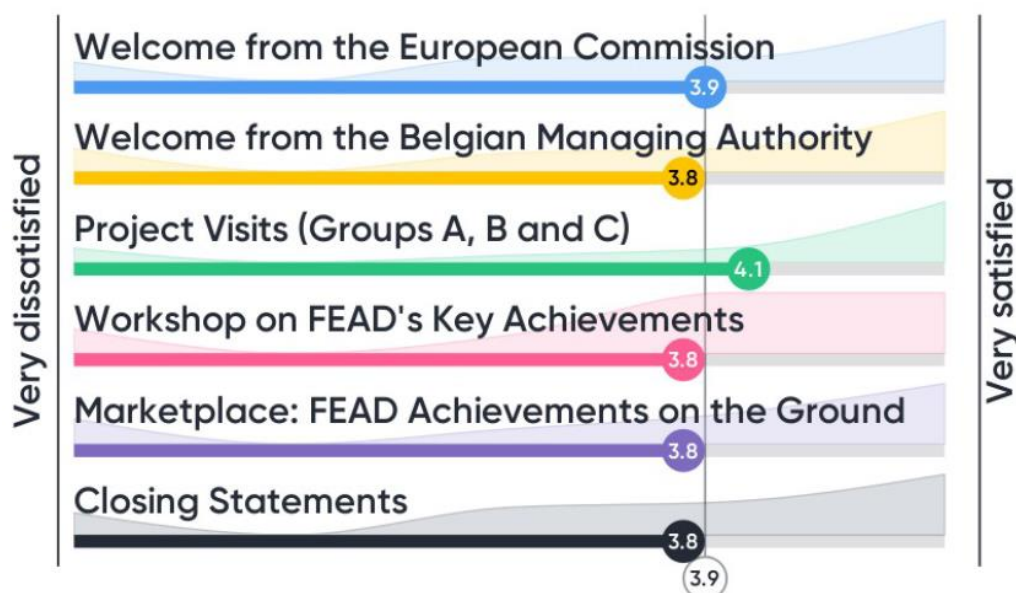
Very dissatisfied

Welcome from the European Commission
3.9

Welcome from the Belgian Managing Authority
3.8

Project Visits (Groups A, B and C)
4.1

Workshop on FEAD's Key Achievements
3.8

Marketplace: FEAD Achievements on the Ground
3.8

Closing Statements
3.8

3.9

Very satisfied